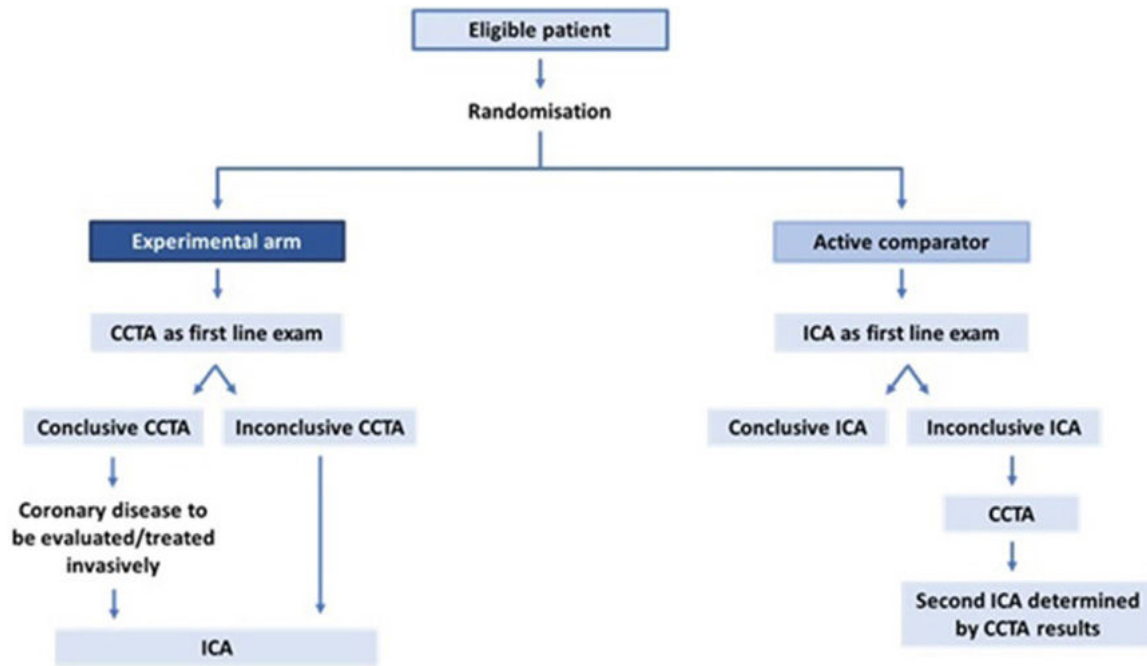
Eligible patient

Randomisation

Experimental arm

CCTA as first line exam

Conclusive CCTA

Inconclusive CCTA

Coronary disease to be evaluated/treated invasively

ICA

Active comparator

ICA as first line exam

Conclusive ICA

Inconclusive ICA

CCTA

Second ICA determined by CCTA results